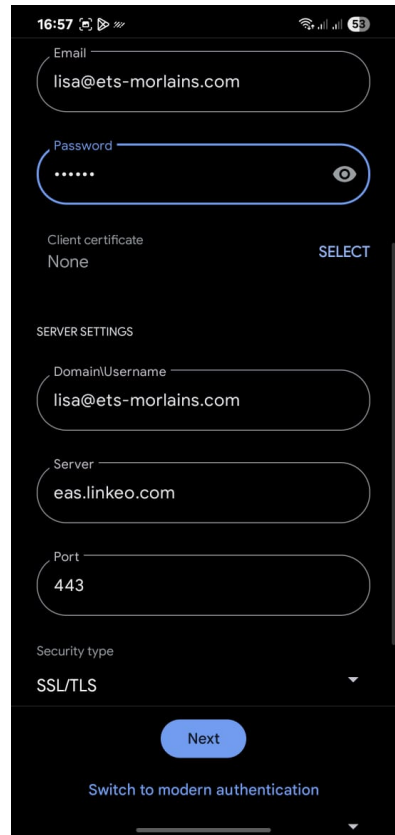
16:57 53

Email
lisa@ets-morlains.com

Password
••••••

Client certificate
None
SELECT

SERVER SETTINGS

Domain\Username
lisa@ets-morlains.com

Server
eas.linkeo.com

Port
443

Security type
SSL/TLS

Next

Switch to modern authentication